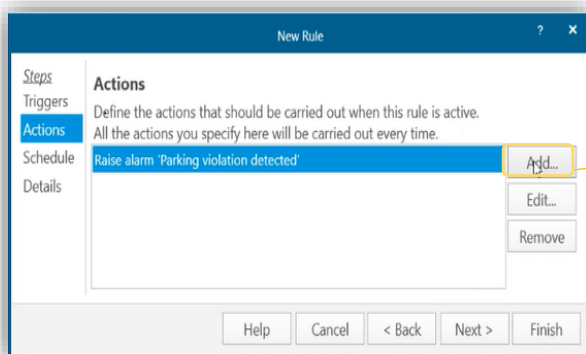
New Rule

?

×

Steps

Triggers

Actions

Schedule

Details

Actions

Define the actions that should be carried out when this rule is active. All the actions you specify here will be carried out every time.

Raise alarm 'Parking violation detected'

Add...

Edit...

Remove

Help

Cancel

< Back

Next >

Finish